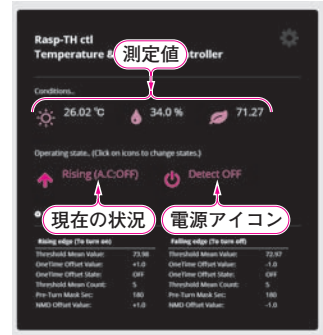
Rasp-TH ctl
Temperature & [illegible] troller

測定値

Conditions..

26.02 ℃ 34.0 % 71.27

Operating state.. (Click on icons to change states.)

Rising (A.C:OFF)

Detect OFF

現在の状況

電源アイコン

| Rising edge (To turn on) | | Falling edge (To turn off) | |
|---|---|---|---|
| Threshold Mean Value: | 73.98 | Threshold Mean Value: | 72.97 |
| OneTime Offset Value: | +1.0 | OneTime Offset Value: | -1.0 |
| OneTime Offset State: | OFF | OneTime Offset State: | OFF |
| Threshold Mean Count: | 5 | Threshold Mean Count: | 5 |
| Pre-Turn Mask Sec: | 180 | Pre-Turn Mask Sec: | 180 |
| NMO Offset Value: | +1.0 | NMO Offset Value: | -1.0 |